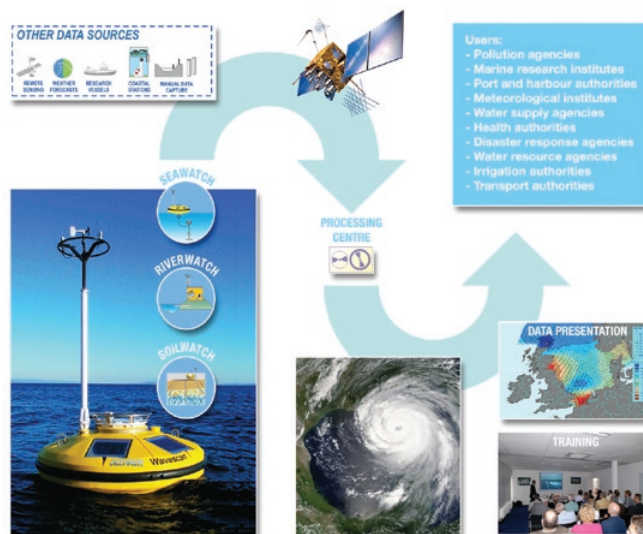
OTHER DATA SOURCES

REMOTE SENSING

WEATHER FORECASTS

RESEARCH VESSELS

COASTAL STATIONS

MANUAL DATA CAPTURE

Users:
- Pollution agencies
- Marine research institutes
- Port and harbour authorities
- Meteorological institutes
- Water supply agencies
- Health authorities
- Disaster response agencies
- Water resource agencies
- Irrigation authorities
- Transport authorities

SEAWATCH

RIVERWATCH

SOILWATCH

PROCESSING CENTRE

Wavescan

DATA PRESENTATION

TRAINING